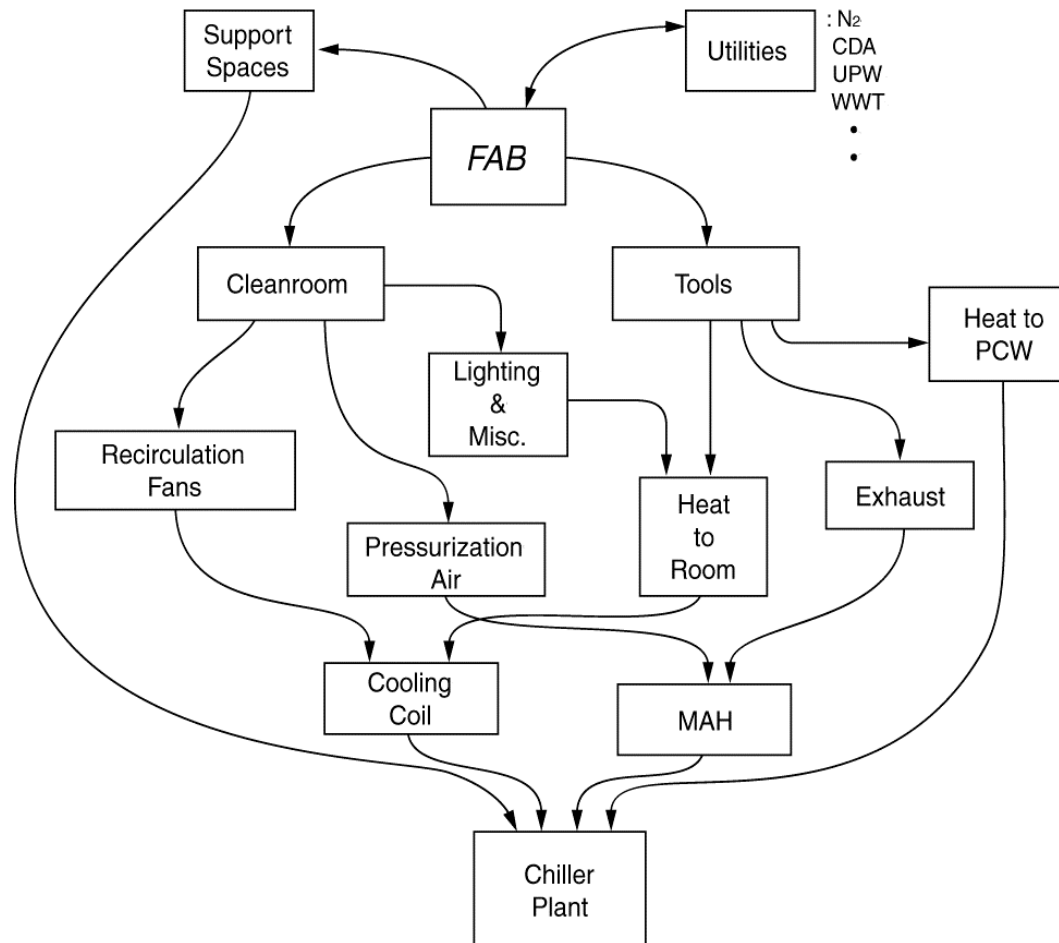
Support Spaces

Utilities

: $N_2$
CDA
UPW
WWT
•
•

FAB

Cleanroom

Tools

Heat to PCW

Lighting & Misc.

Recirculation Fans

Heat to Room

Exhaust

Pressurization Air

Cooling Coil

MAH

Chiller Plant